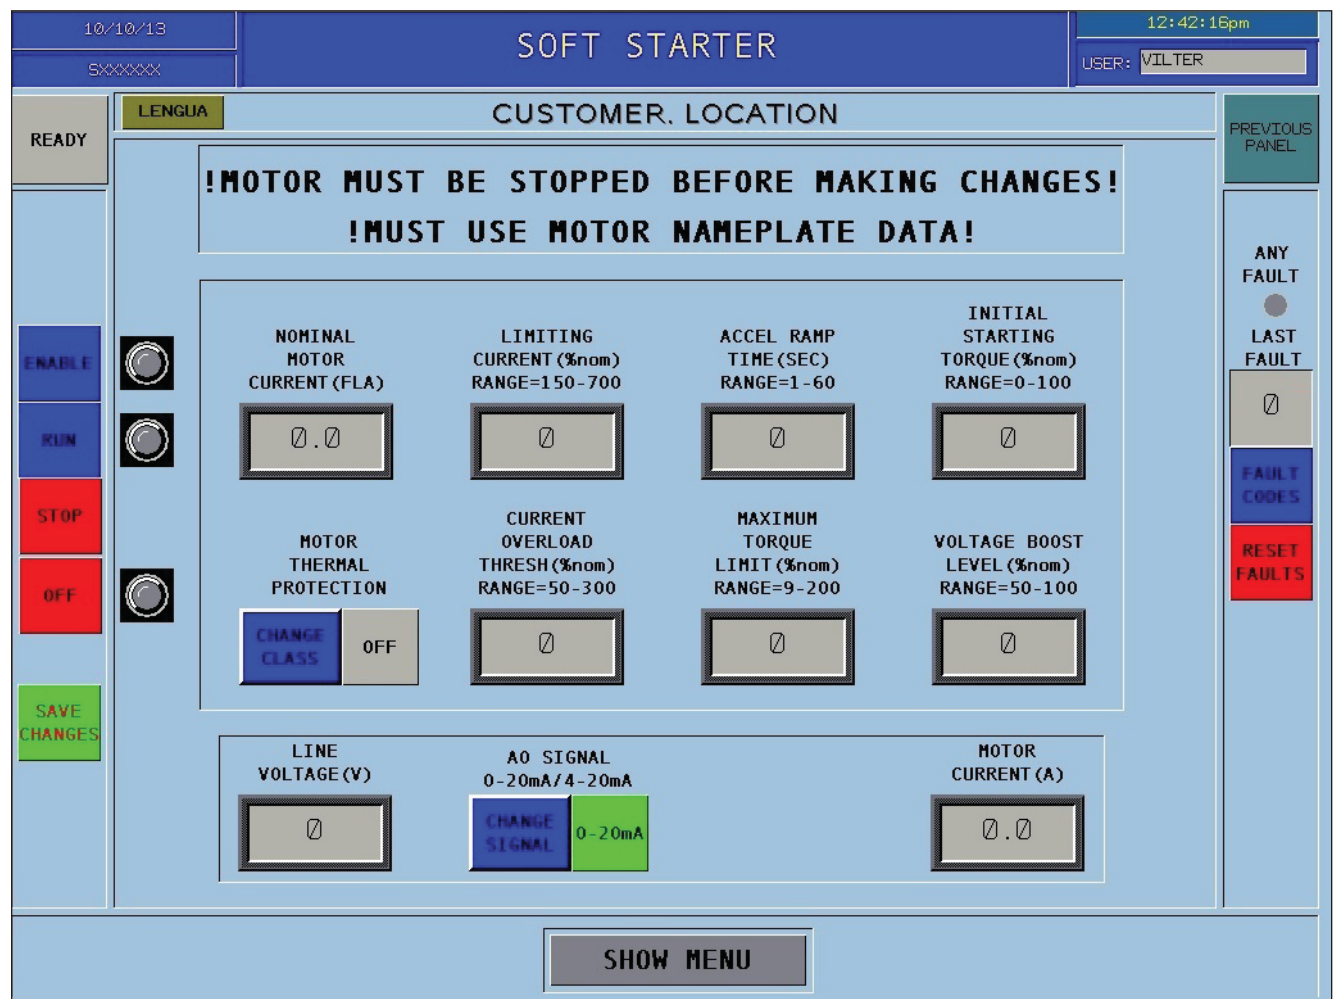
10/10/13

SXXXXXX

SOFT STARTER

12:42:16pm

USER: VILTER

READY

LENGUA

CUSTOMER. LOCATION

PREVIOUS PANEL

!MOTOR MUST BE STOPPED BEFORE MAKING CHANGES!

!MUST USE MOTOR NAMEPLATE DATA!

ANY FAULT

LAST FAULT

0

FAULT CODES

RESET FAULTS

ENABLE

RUN

STOP

OFF

SAVE CHANGES

NOMINAL MOTOR CURRENT (FLA)

0.0

LIMITING CURRENT (%nom) RANGE=150-700

0

ACCEL RAMP TIME (SEC) RANGE=1-60

0

INITIAL STARTING TORQUE (%nom) RANGE=0-100

0

MOTOR THERMAL PROTECTION

CHANGE CLASS

OFF

CURRENT OVERLOAD THRESH (%nom) RANGE=50-300

0

MAXIMUM TORQUE LIMIT (%nom) RANGE=9-200

0

VOLTAGE BOOST LEVEL (%nom) RANGE=50-100

0

LINE VOLTAGE (V)

0

AO SIGNAL 0-20mA/4-20mA

CHANGE SIGNAL

0-20mA

MOTOR CURRENT (A)

0.0

SHOW MENU